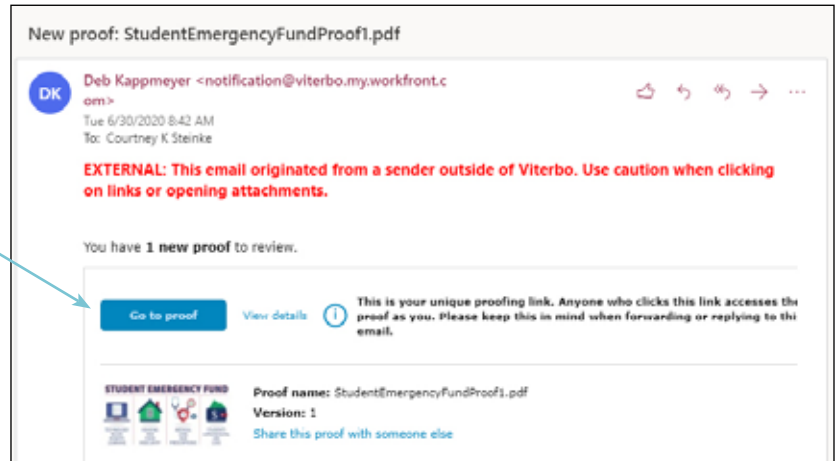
New proof: StudentEmergencyFundProof1.pdf

DK

Deb Kappmeyer <notification@viterbo.my.workfront.com>

Tue 6/30/2020 8:42 AM

To: Courtney K Steinke

EXTERNAL: This email originated from a sender outside of Viterbo. Use caution when clicking on links or opening attachments.

You have **1 new proof** to review.

Go to proof

View details

This is your unique proofing link. Anyone who clicks this link accesses the proof as you. Please keep this in mind when forwarding or replying to thi email.

STUDENT EMERGENCY FUND

Proof name: StudentEmergencyFundProof1.pdf

Version: 1

Share this proof with someone else